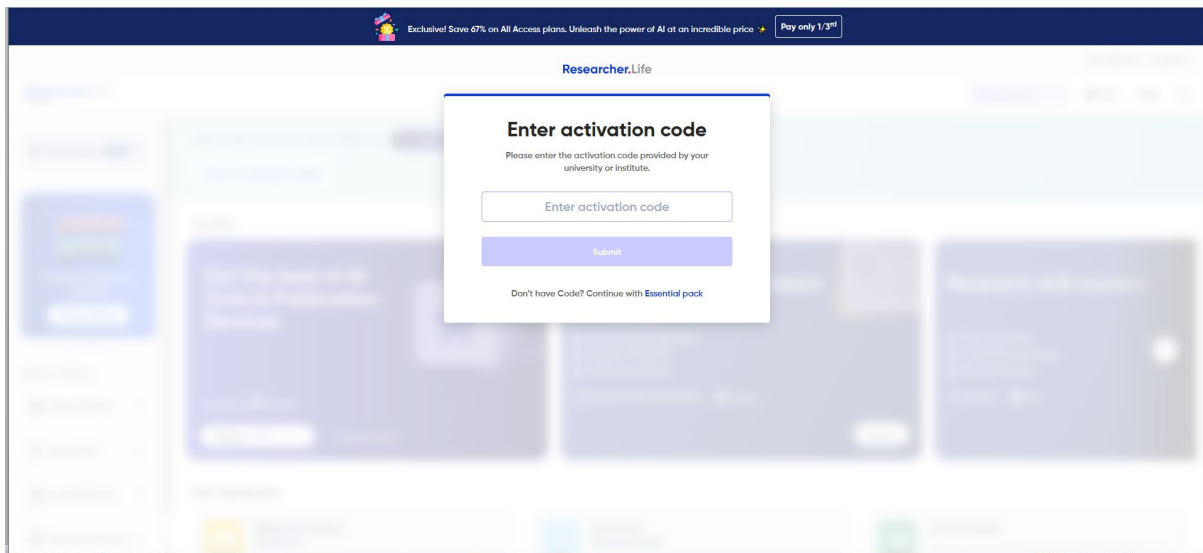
Exclusive! Save 67% on All Access plans. Unleash the power of AI at an incredible price

Pay only 1/3$^{rd}$

Researcher.Life

Enter activation code

Please enter the activation code provided by your university or institute.

Enter activation code

Submit

Don't have Code? Continue with Essential pack